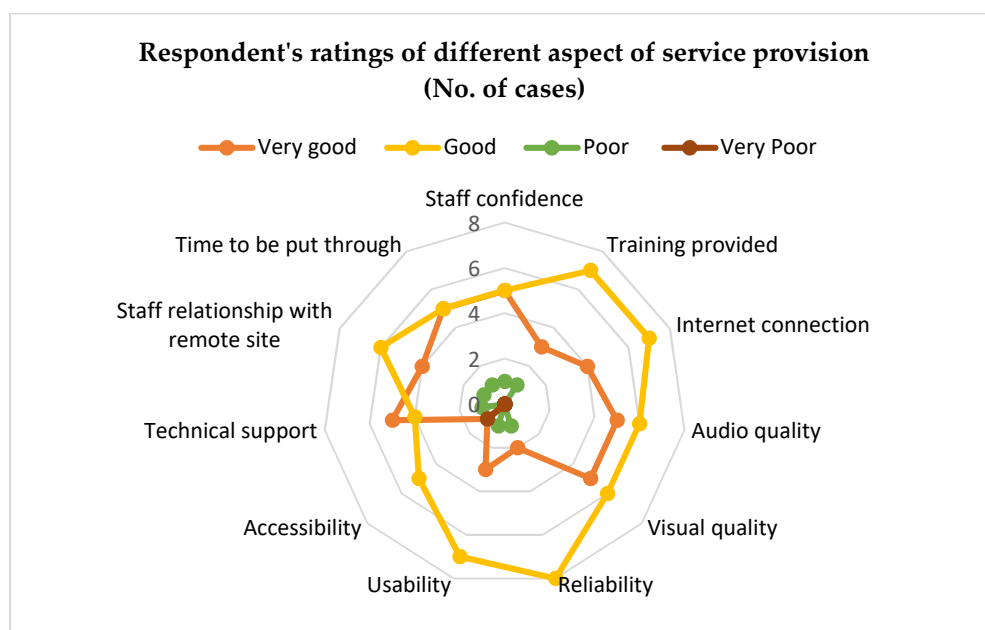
Respondent's ratings of different aspect of service provision (No. of cases)

Very good
Good
Poor
Very Poor

Staff confidence
Training provided
Internet connection
Audio quality
Visual quality
Reliability
Usability
Accessibility
Technical support
Staff relationship with remote site
Time to be put through

8
6
4
2
0